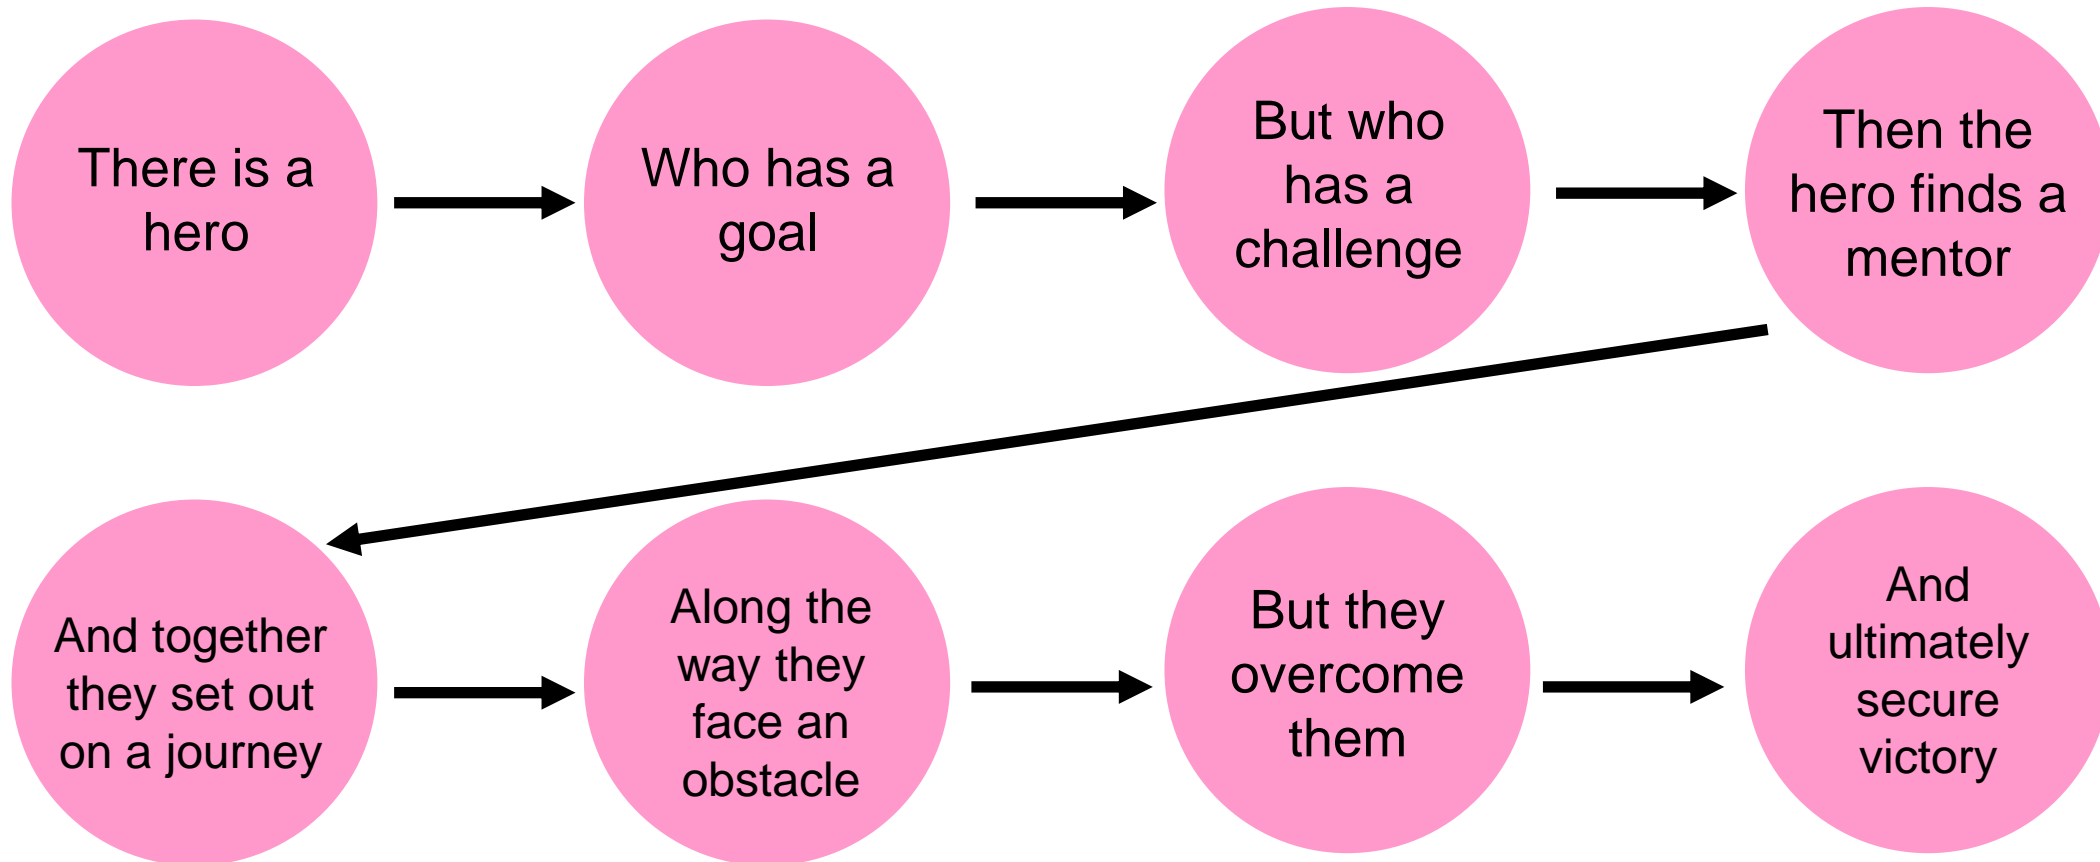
There is a hero

Who has a goal

But who has a challenge

Then the hero finds a mentor

And together they set out on a journey

Along the way they face an obstacle

But they overcome them

And ultimately secure victory